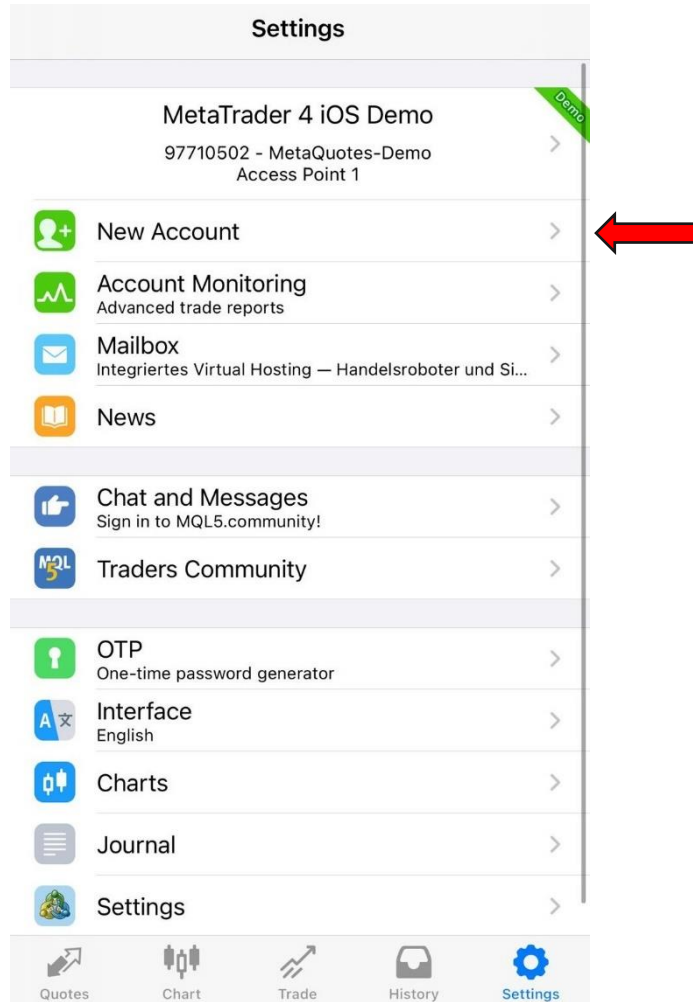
Settings

Demo

MetaTrader 4 iOS Demo
97710502 - MetaQuotes-Demo
Access Point 1

New Account

Account Monitoring
Advanced trade reports

Mailbox
Integriertes Virtual Hosting — Handelsroboter und Si...

News

Chat and Messages
Sign in to MQL5.community!

MQL5

Traders Community

OTP
One-time password generator

Interface
English

Charts

Journal

Settings

Quotes Chart Trade History Settings